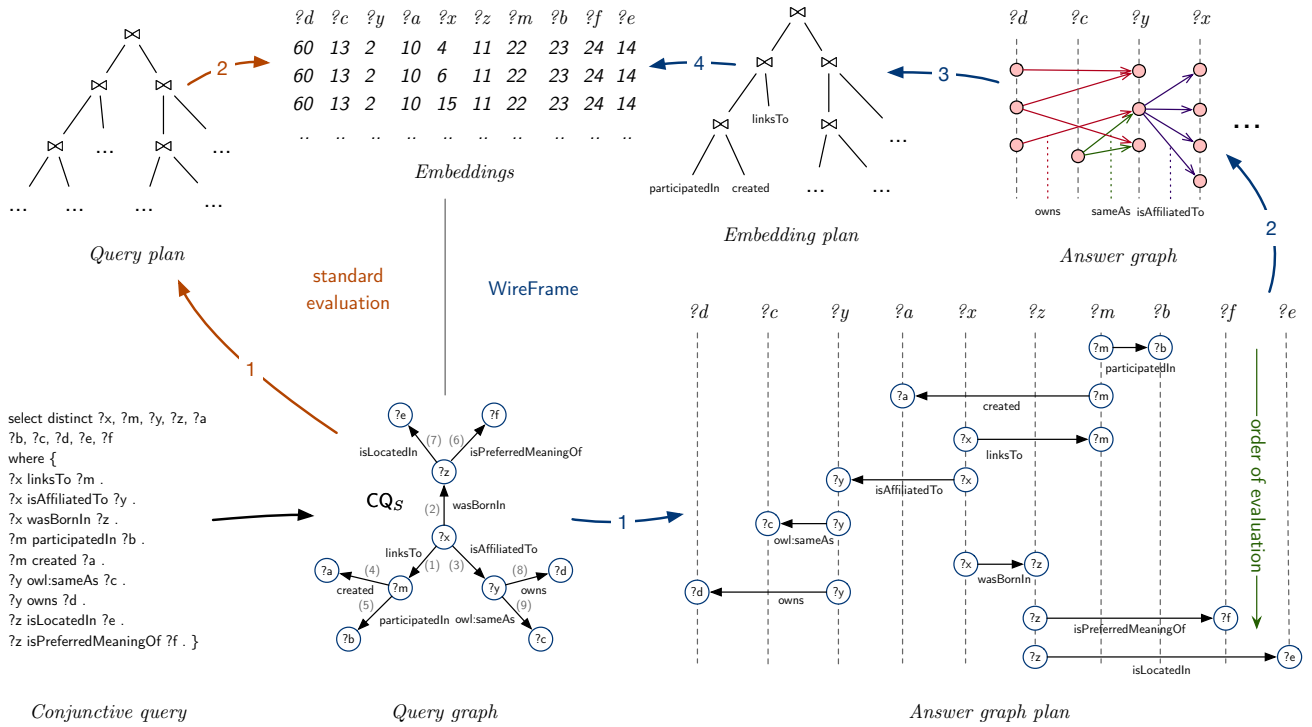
?d ?c ?y ?a ?x ?z ?m ?b ?f ?e

| ?d | ?c | ?y | ?a | ?x | ?z | ?m | ?b | ?f | ?e |
|---|---|---|---|---|---|---|---|---|---|
| 60 | 13 | 2 | 10 | 4 | 11 | 22 | 23 | 24 | 14 |
| 60 | 13 | 2 | 10 | 6 | 11 | 22 | 23 | 24 | 14 |
| 60 | 13 | 2 | 10 | 15 | 11 | 22 | 23 | 24 | 14 |
| .. | .. | .. | .. | .. | .. | .. | .. | .. | .. |

Embeddings

⋈ ⋈ ⋈ ⋈ ... ⋈ ... ... ... ... ...

Query plan

2

4

⋈ ⋈ ⋈ linksTo ⋈ ⋈ ... participatedIn created ... ...

Embedding plan

3

?d ?c ?y ?x

owns sameAs isAffiliatedTo

...

Answer graph

2

standard evaluation

WireFrame

1

select distinct ?x, ?m, ?y, ?z, ?a ?b, ?c, ?d, ?e, ?f
where {
?x linksTo ?m .
?x isAffiliatedTo ?y .
?x wasBornIn ?z .
?x participatedIn ?b .
?m created ?a .
?y owl:sameAs ?c .
?y owns ?d .
?z isLocatedIn ?e .
?z isPreferredMeaningOf ?f . }

Conjunctive query

?e ?f isLocatedIn (7) (6) isPreferredMeaningOf ?z
$CQ_S$
(2) wasBornIn
?x linksTo isAffiliatedTo
?a (4) (1) (3) (8) ?d created ?m ?y owns
(5) (9) participatedIn owl:sameAs ?b ?c

Query graph

1

?d ?c ?y ?a ?x ?z ?m ?b ?f ?e

?m ?b participatedIn
?a ?m created
?x ?m linksTo
?y ?x isAffiliatedTo
?c ?y owl:sameAs
?x ?z wasBornIn
?d ?y owns
?z ?f isPreferredMeaningOf
?z ?e isLocatedIn

order of evaluation

Answer graph plan